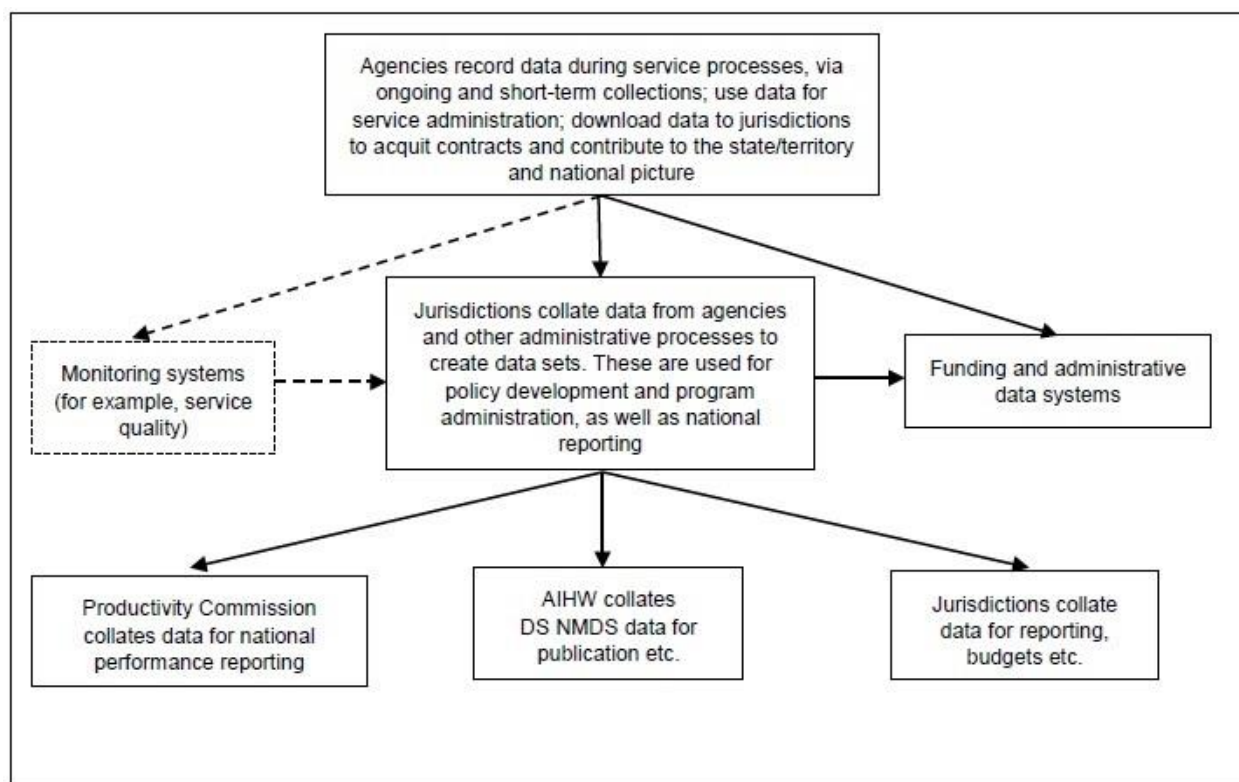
Agencies record data during service processes, via ongoing and short-term collections; use data for service administration; download data to jurisdictions to acquit contracts and contribute to the state/territory and national picture

Monitoring systems (for example, service quality)

Jurisdictions collate data from agencies and other administrative processes to create data sets. These are used for policy development and program administration, as well as national reporting

Funding and administrative data systems

Productivity Commission collates data for national performance reporting

AIHW collates DS NMDS data for publication etc.

Jurisdictions collate data for reporting, budgets etc.